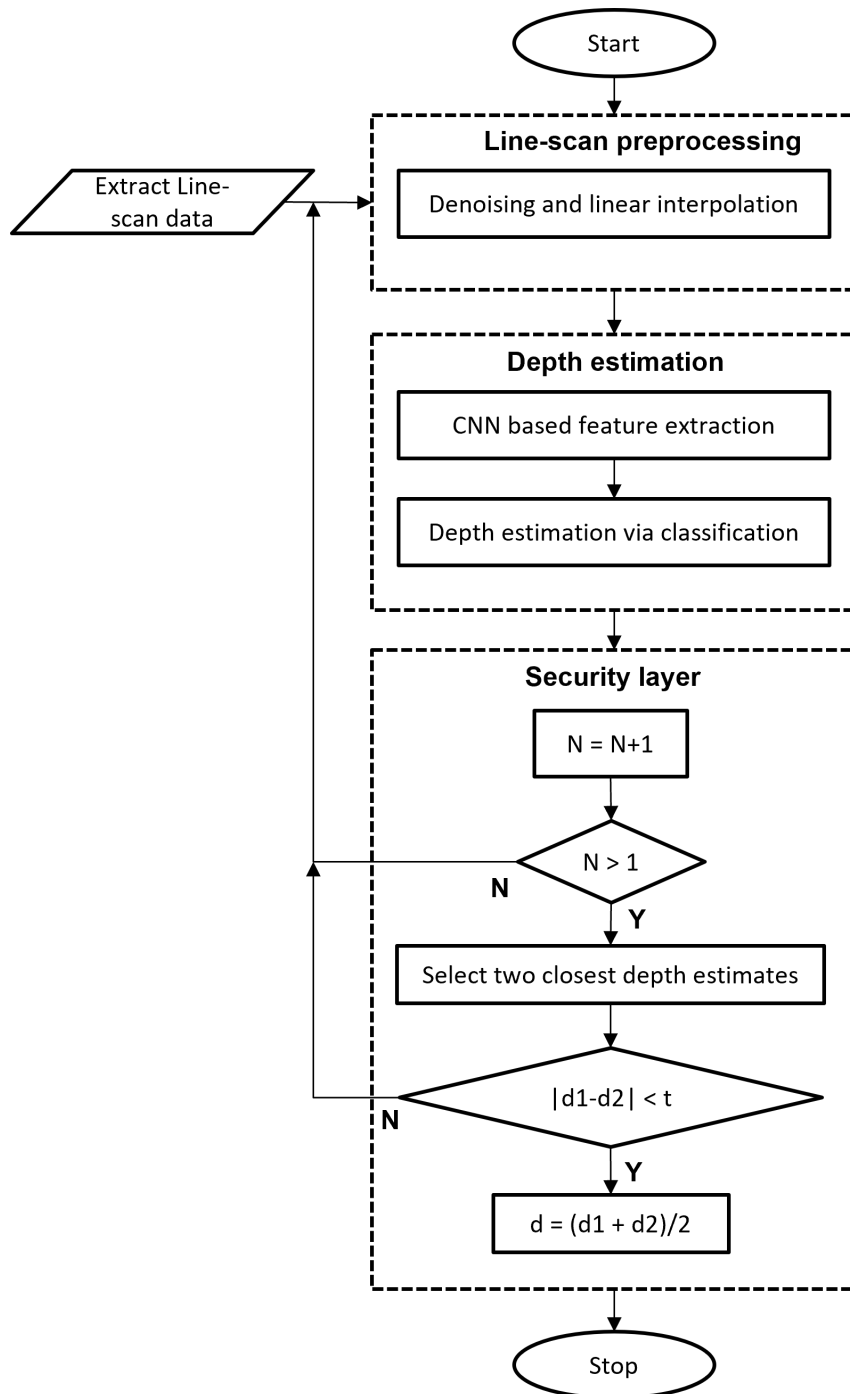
Start

Line-scan preprocessing

Extract Line-scan data

Denoising and linear interpolation

Depth estimation

CNN based feature extraction

Depth estimation via classification

Security layer

N = N+1

N > 1

N

Y

Select two closest depth estimates

|d1-d2| < t

N

Y

d = (d1 + d2)/2

Stop